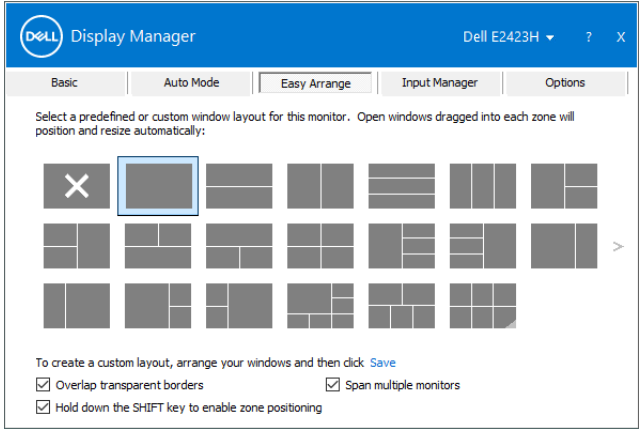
DELL Display Manager

Dell E2423H ▾ ? X

Basic | Auto Mode | Easy Arrange | Input Manager | Options

Select a predefined or custom window layout for this monitor. Open windows dragged into each zone will position and resize automatically:

To create a custom layout, arrange your windows and then click Save

Overlap transparent borders

Span multiple monitors

Hold down the SHIFT key to enable zone positioning